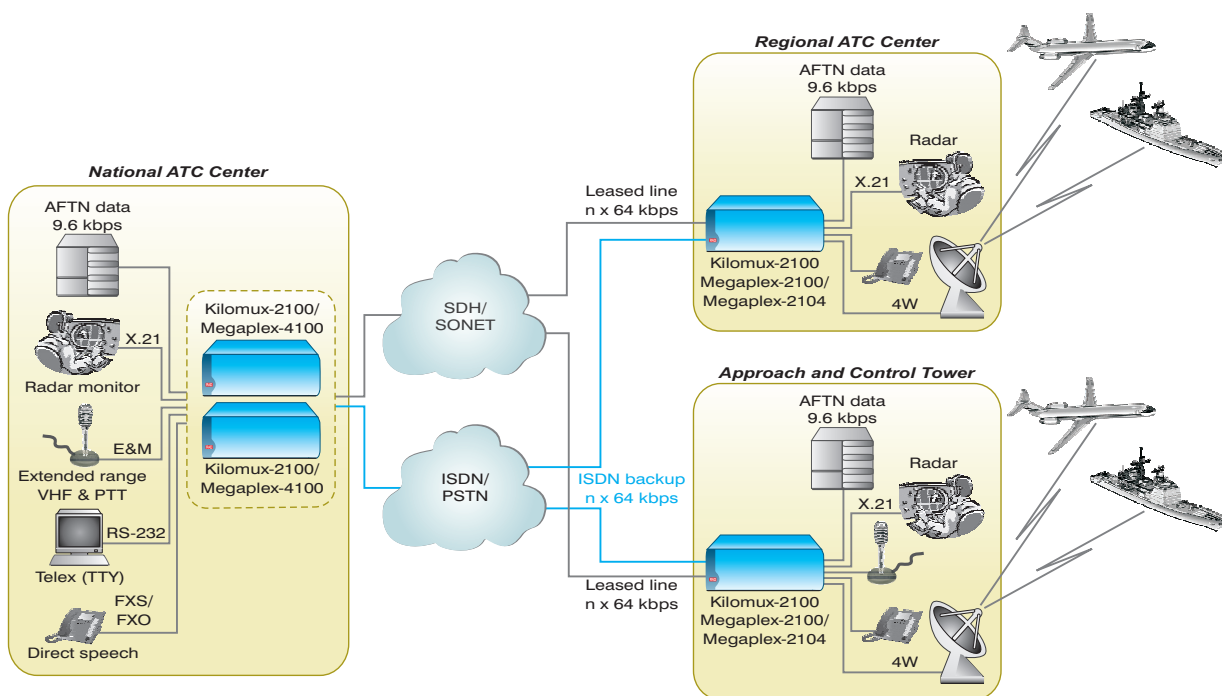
National ATC Center

AFTN data
9.6 kbps

X.21

Radar monitor

E&M

Extended range
VHF & PTT

RS-232

Telex (TTY)

FXS/
FXO

Direct speech

Kilomux-2100/
Megaplex-4100

Kilomux-2100/
Megaplex-4100

SDH/
SONET

ISDN/
PSTN

Leased line
n x 64 kbps

ISDN backup
n x 64 kbps

Leased line
n x 64 kbps

Regional ATC Center

AFTN data
9.6 kbps

Radar

X.21

Kilomux-2100
Megaplex-2100/
Megaplex-2104

4W

Approach and Control Tower

AFTN data
9.6 kbps

Radar

X.21

Kilomux-2100
Megaplex-2100/
Megaplex-2104

4W